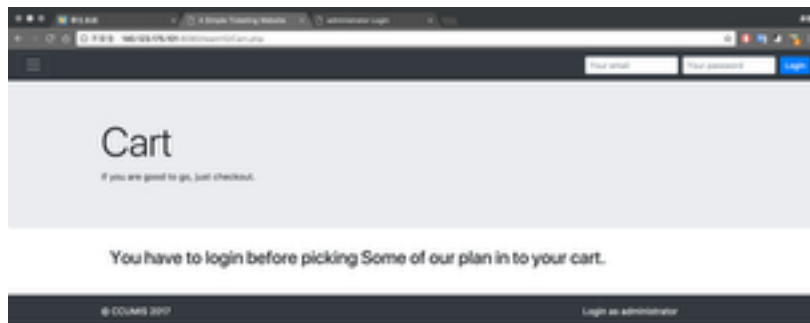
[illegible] A Simple Ticketing Website administrator Login

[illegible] 140.123.175.101:8080/insertToCart.php

Your email Your password Login

Cart

If you are good to go, just checkout.

You have to login before picking Some of our plan in to your cart.

© CCUMIS 2017 Login as administrator